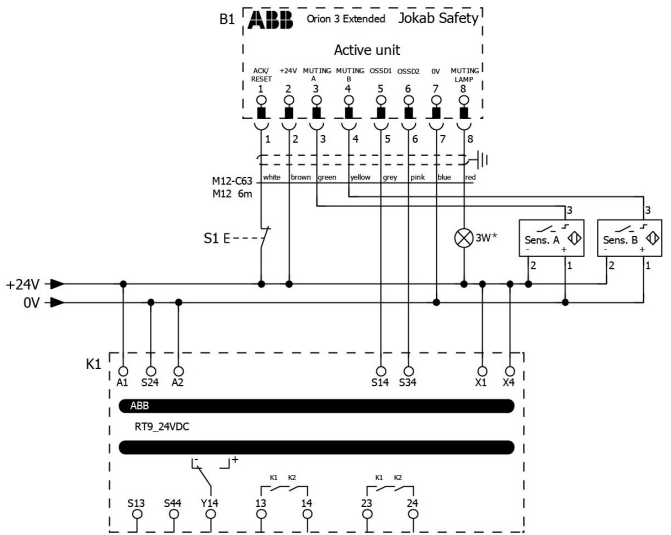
B1 ABB Orion 3 Extended Jokab Safety

Active unit

ACK/RESET 1
+24V 2
MUTING A 3
MUTING B 4
OSSD1 5
OSSD2 6
0V 7
MUTING LAMP 8

1 2 3 4 5 6 7 8

white brown green yellow grey pink blue red

M12-C63
M12 6m

S1 E

3W*

3
Sens. A
2 1
- +

3
Sens. B
2 1
- +

+24V
0V

K1
A1 S24 A2 S14 S34 X1 X4

ABB

RT9_24VDC

+

K1 K2 K1 K2

S13 S44 Y14 13 14 23 24